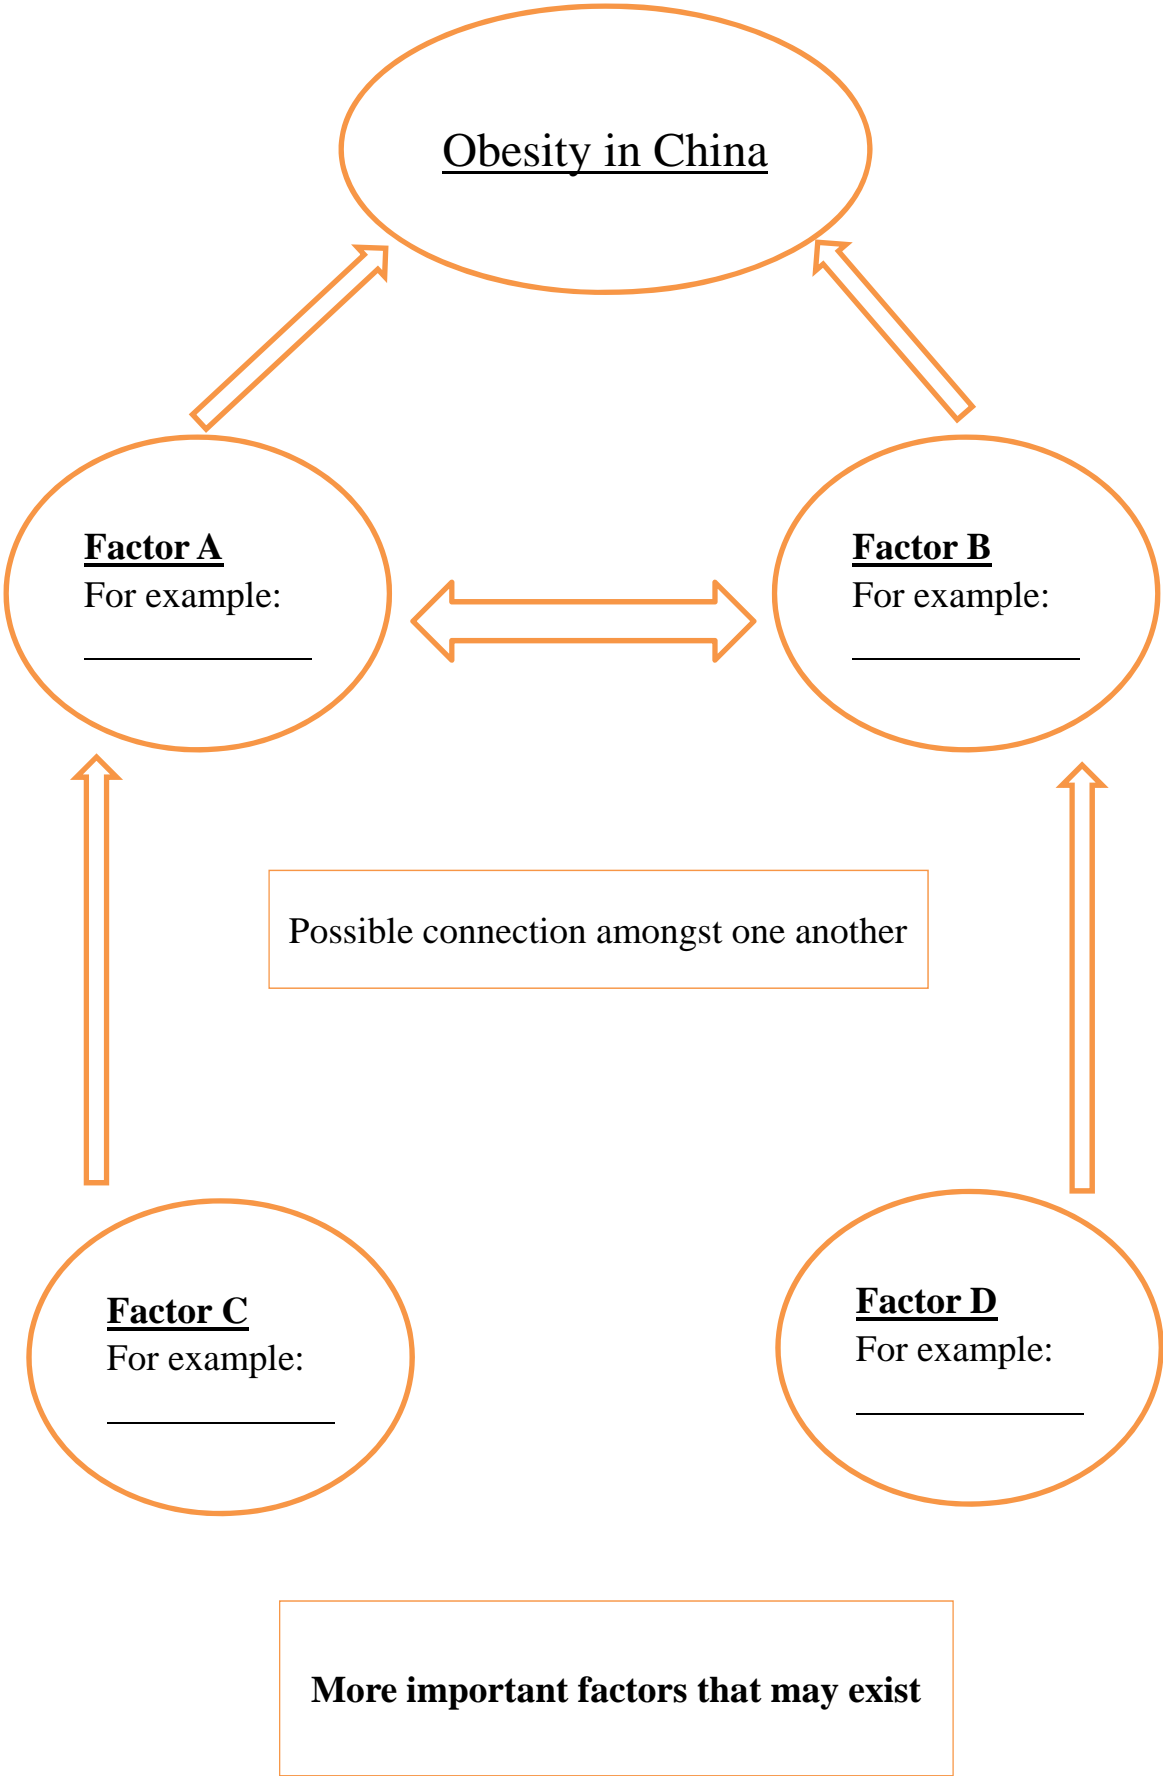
Obesity in China

Factor A
For example:
______________

Factor B
For example:
______________

Possible connection amongst one another

Factor C
For example:
______________

Factor D
For example:
______________

More important factors that may exist